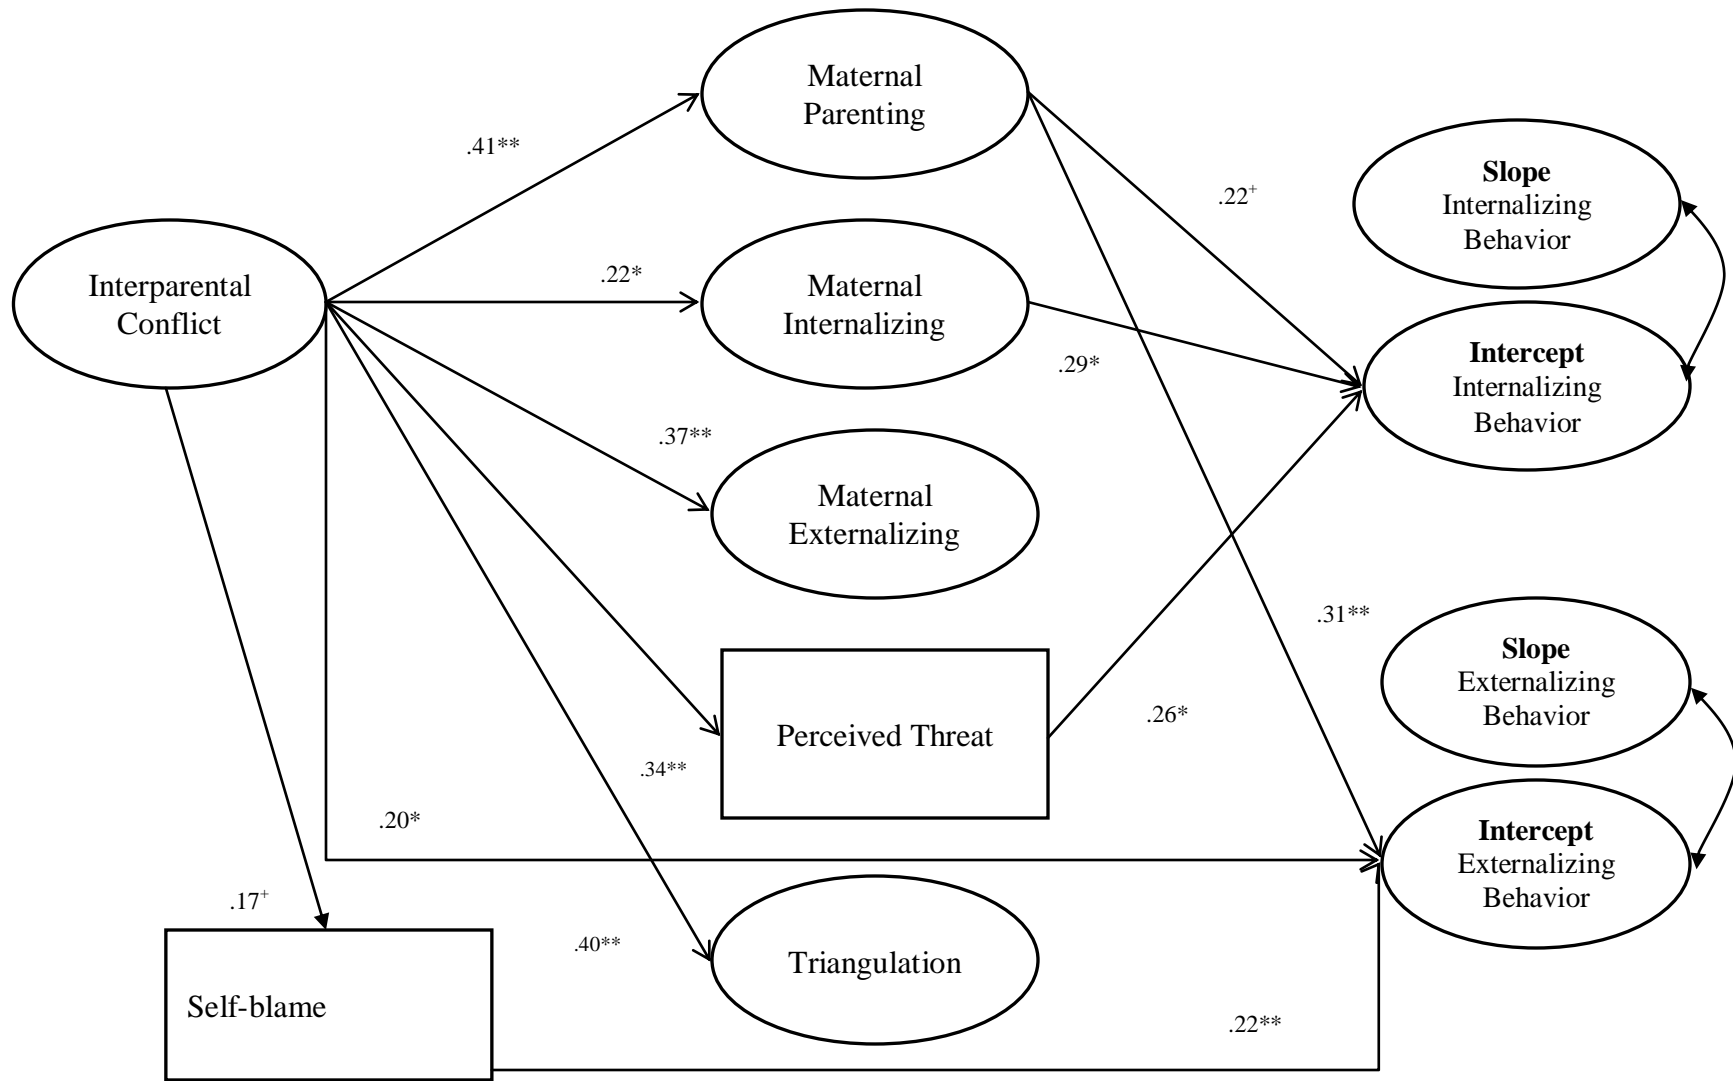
Maternal Parenting

.41**

Slope Internalizing Behavior

.22$^{+}$

Interparental Conflict

.22*

Maternal Internalizing

Intercept Internalizing Behavior

.29*

.37**

Maternal Externalizing

.31**

Slope Externalizing Behavior

.26*

Perceived Threat

.34**

.20*

Intercept Externalizing Behavior

.17$^{+}$

.40**

Triangulation

Self-blame

.22**